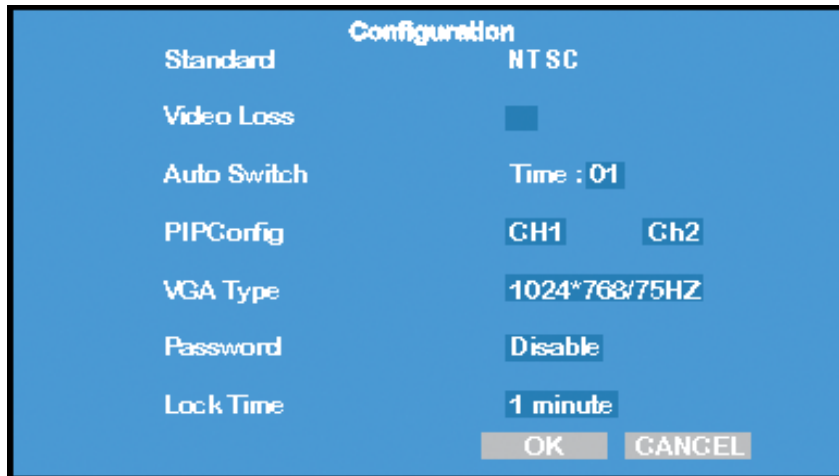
Configuration

| | |
|---|---|
| Standard | NTSC |
| Video Loss | |
| Auto Switch | Time : 01 |
| PIPConfig | CH1 Ch2 |
| VGA Type | 1024*768/75HZ |
| Password | Disable |
| Lock Time | 1 minute |

OK CANCEL